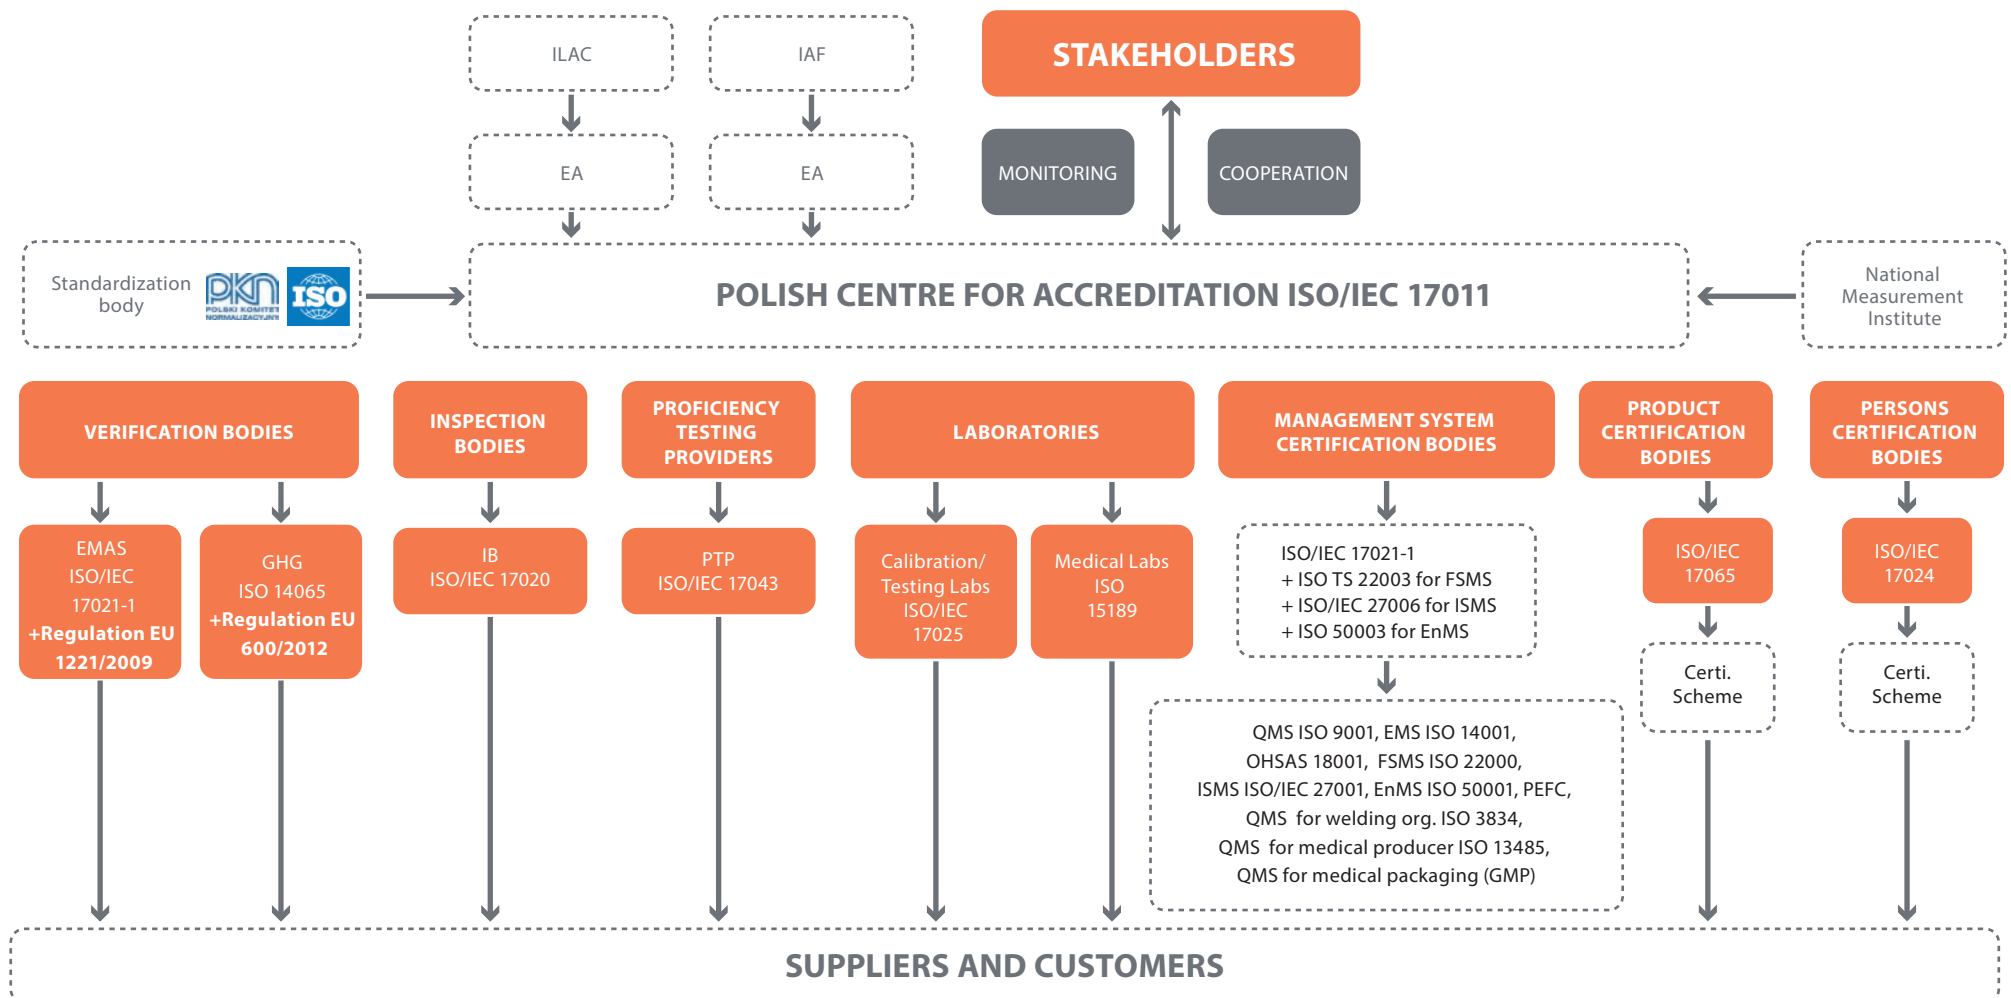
ILAC

IAF

STAKEHOLDERS

EA

EA

MONITORING

COOPERATION

Standardization body

PKN POLSKI KOMITET NORMALIZACYJNY

ISO

POLISH CENTRE FOR ACCREDITATION ISO/IEC 17011

National Measurement Institute

VERIFICATION BODIES

INSPECTION BODIES

PROFICIENCY TESTING PROVIDERS

LABORATORIES

MANAGEMENT SYSTEM CERTIFICATION BODIES

PRODUCT CERTIFICATION BODIES

PERSONS CERTIFICATION BODIES

EMAS ISO/IEC 17021-1 +Regulation EU 1221/2009

GHG ISO 14065 +Regulation EU 600/2012

IB ISO/IEC 17020

PTP ISO/IEC 17043

Calibration/ Testing Labs ISO/IEC 17025

Medical Labs ISO 15189

ISO/IEC 17021-1
+ ISO TS 22003 for FSMS
+ ISO/IEC 27006 for ISMS
+ ISO 50003 for EnMS

ISO/IEC 17065

ISO/IEC 17024

Certi. Scheme

Certi. Scheme

QMS ISO 9001, EMS ISO 14001, OHSAS 18001, FSMS ISO 22000, ISMS ISO/IEC 27001, EnMS ISO 50001, PEFC, QMS for welding org. ISO 3834, QMS for medical producer ISO 13485, QMS for medical packaging (GMP)

SUPPLIERS AND CUSTOMERS